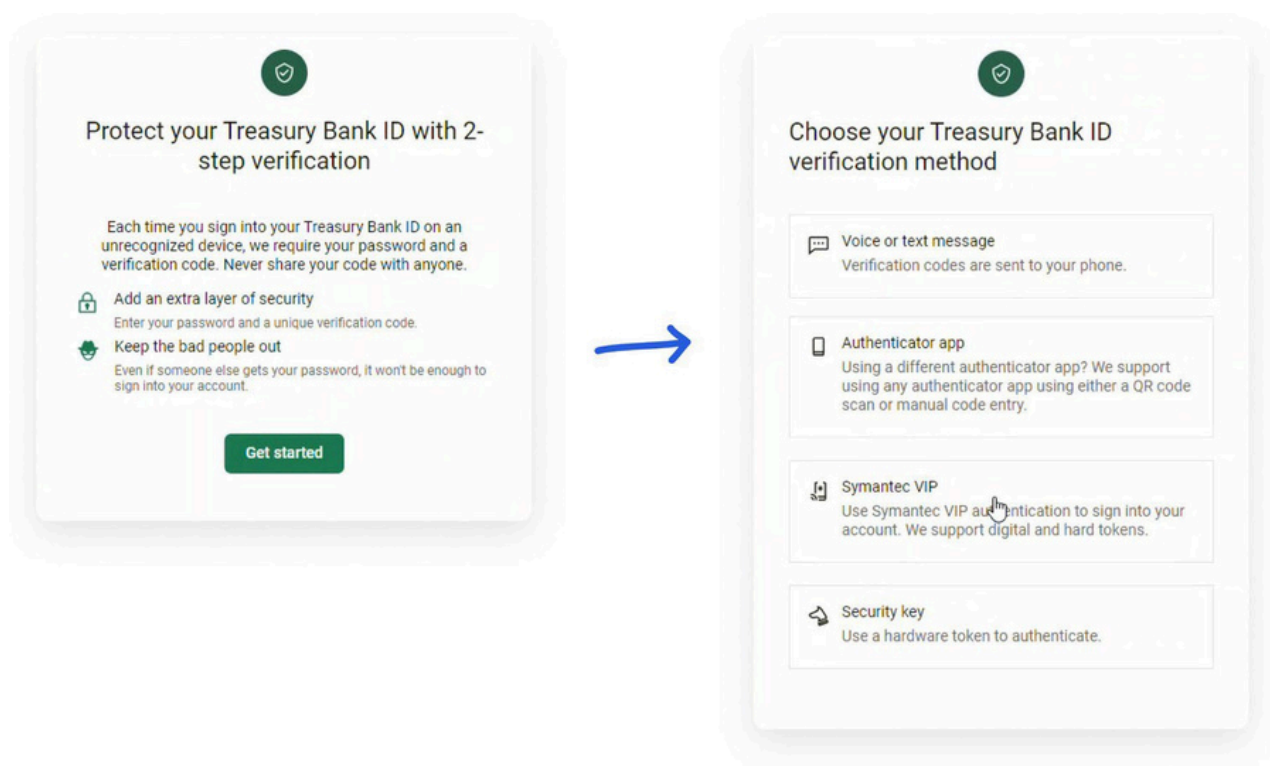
Protect your Treasury Bank ID with 2-step verification

Each time you sign into your Treasury Bank ID on an unrecognized device, we require your password and a verification code. Never share your code with anyone.

Add an extra layer of security

Enter your password and a unique verification code.

Keep the bad people out

Even if someone else gets your password, it won't be enough to sign into your account.

Get started

Choose your Treasury Bank ID verification method

Voice or text message

Verification codes are sent to your phone.

Authenticator app

Using a different authenticator app? We support using any authenticator app using either a QR code scan or manual code entry.

Symantec VIP

Use Symantec VIP au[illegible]ntication to sign into your account. We support digital and hard tokens.

Security key

Use a hardware token to authenticate.